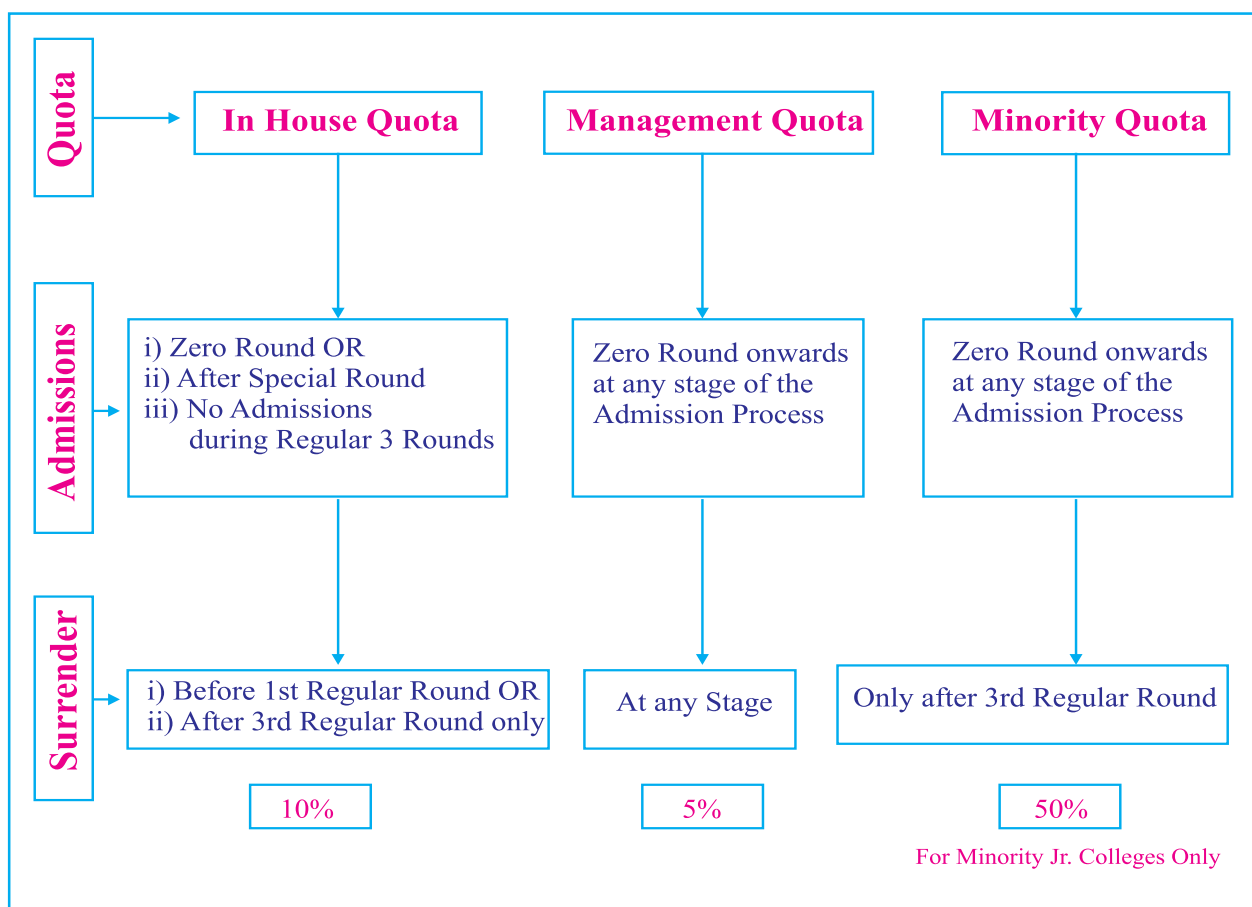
Quota

In House Quota

Management Quota

Minority Quota

Admissions

i) Zero Round OR
ii) After Special Round
iii) No Admissions during Regular 3 Rounds

Zero Round onwards at any stage of the Admission Process

Zero Round onwards at any stage of the Admission Process

Surrender

i) Before 1st Regular Round OR
ii) After 3rd Regular Round only

At any Stage

Only after 3rd Regular Round

10%

5%

50%

For Minority Jr. Colleges Only